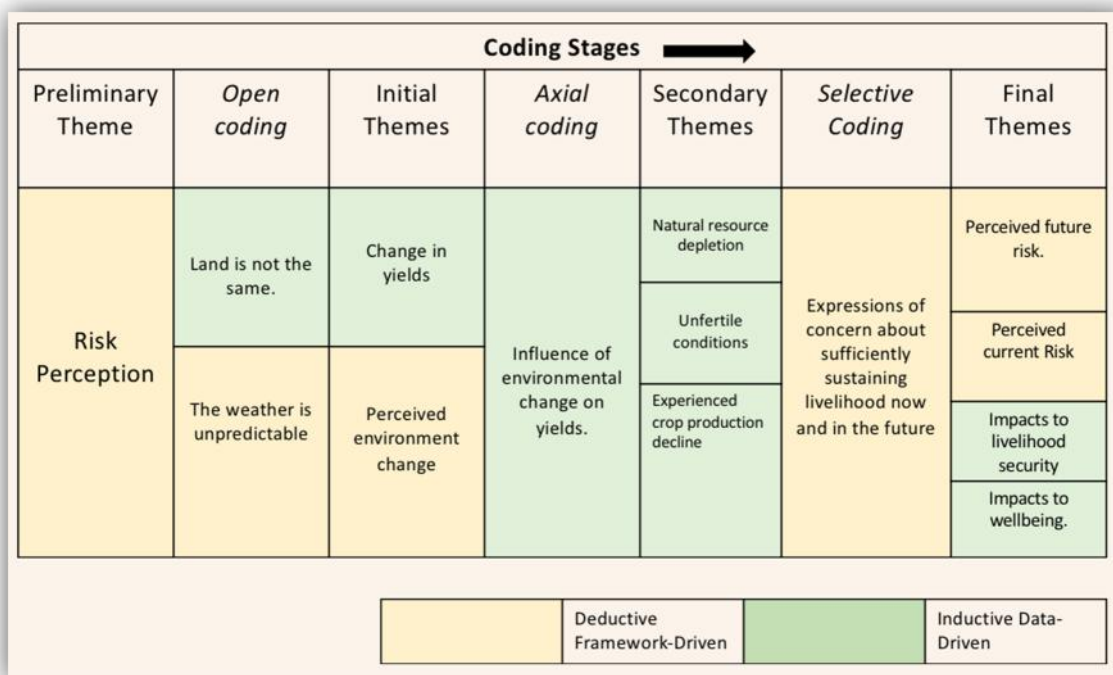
Coding Stages

| Preliminary Theme | *Open coding* | Initial Themes | *Axial coding* | Secondary Themes | *Selective Coding* | Final Themes |
|---|---|---|---|---|---|---|
| Risk Perception | Land is not the same. | Change in yields | Influence of environmental change on yields. | Natural resource depletion | Expressions of concern about sufficiently sustaining livelihood now and in the future | Perceived future risk. |
| | | | | Unfertile conditions | | Perceived current Risk |
| | The weather is unpredictable | Perceived environment change | | Experienced crop production decline | | Impacts to livelihood security |
| | | | | | | Impacts to wellbeing. |

| | Deductive Framework-Driven | | Inductive Data-Driven |
|---|---|---|---|